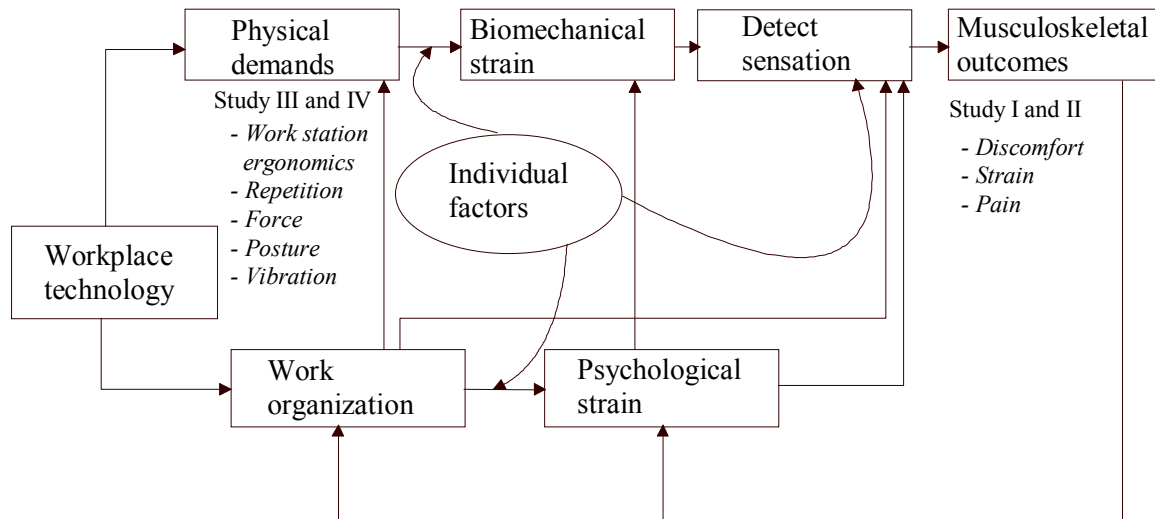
Physical demands

Biomechanical strain

Detect sensation

Musculoskeletal outcomes

Study III and IV

- *Work station ergonomics*
- *Repetition*
- *Force*
- *Posture*
- *Vibration*

Individual factors

Study I and II

- *Discomfort*
- *Strain*
- *Pain*

Workplace technology

Work organization

Psychological strain